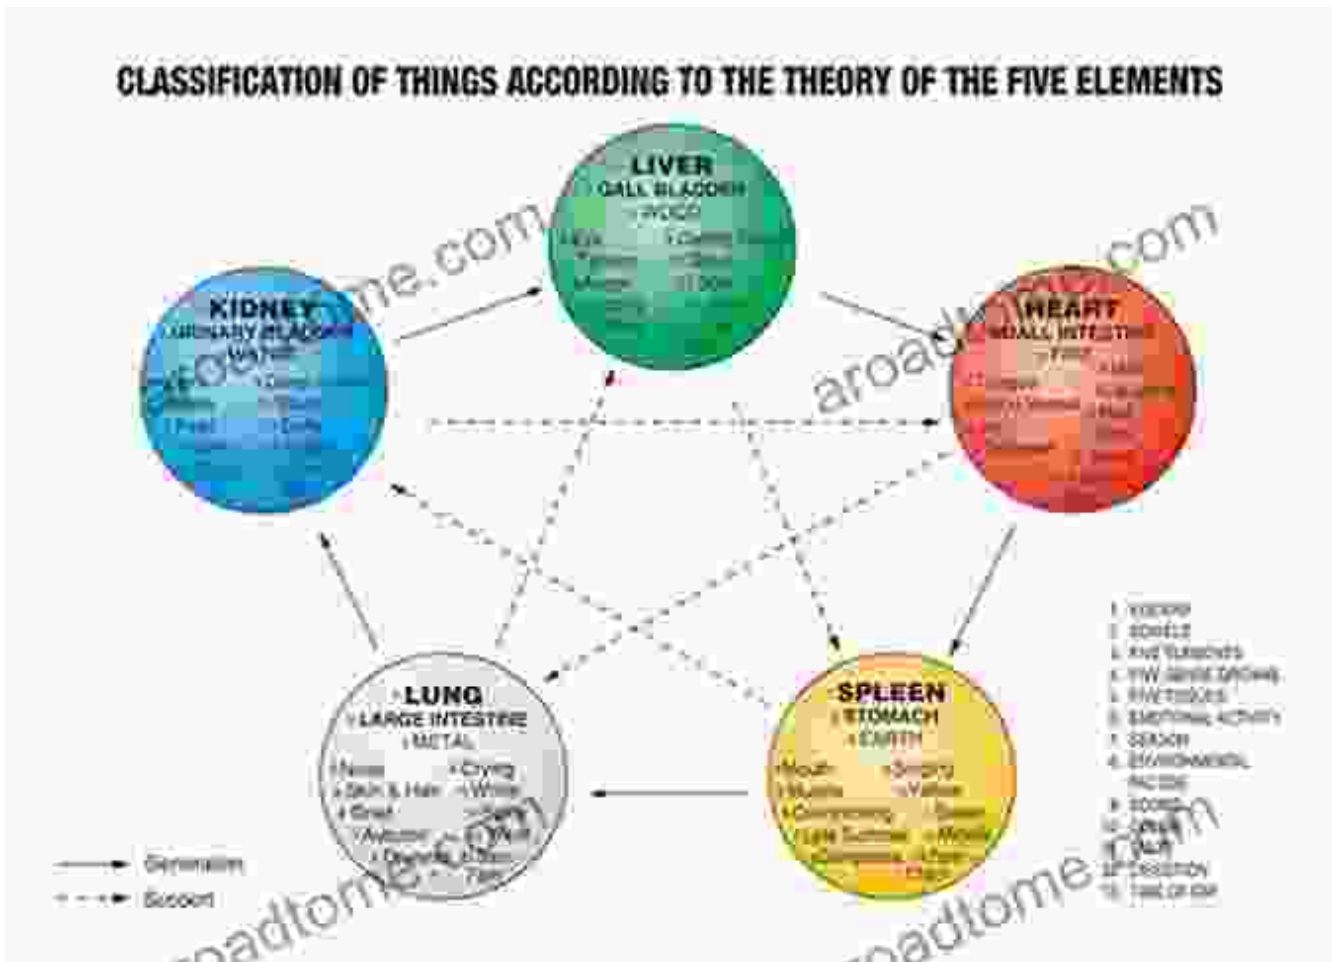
CLASSIFICATION OF THINGS ACCORDING TO THE THEORY OF THE FIVE ELEMENTS

LIVER
GALL BLADDER
WOOD
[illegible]

KIDNEY
URINARY BLADDER
WATER
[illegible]

HEART
SMALL INTESTINE
FIRE
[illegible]

LUNG
LARGE INTESTINE
METAL
Nose — Crying
Skin & Hair — White
Grief — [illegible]
Autumn — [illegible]
Dryness — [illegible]
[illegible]

SPLEEN
STOMACH
EARTH
Mouth — Singing
Muscle — Yellow
Overthinking — Sweet
Late Summer — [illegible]
Dampness — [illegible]
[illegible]

1. ORGANS
2. BOWELS
3. FIVE ELEMENTS
4. FIVE SENSE ORGANS
5. FIVE TISSUES
6. EMOTIONAL ACTIVITY
7. SEASON
8. ENVIRONMENTAL FACTOR
9. SOUND
10. COLOR
11. TASTE
12. DIRECTION
13. TIME OF DAY

Generation
Support

aroadtome.com